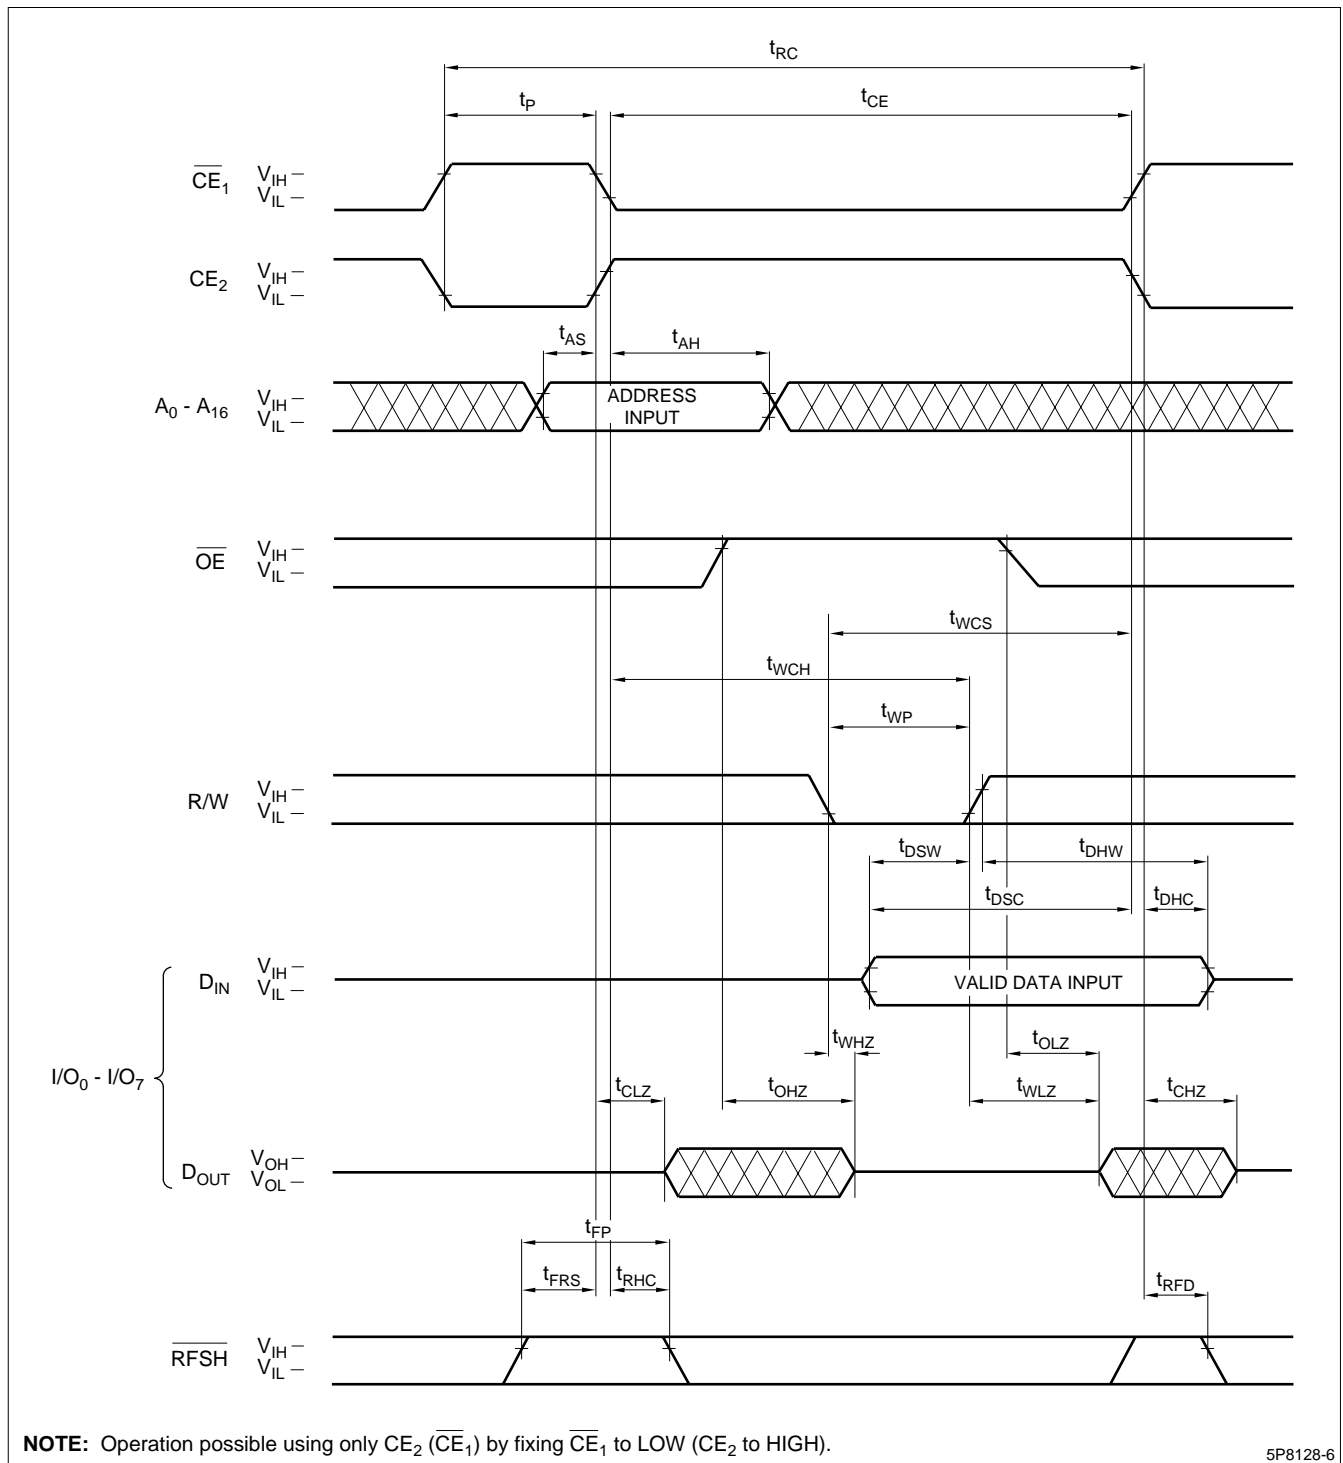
$t_{RC}$

$t_P$

$t_{CE}$

$\overline{CE}_1$ $V_{IH}$ – $V_{IL}$ –

$CE_2$ $V_{IH}$ – $V_{IL}$ –

$t_{AS}$

$t_{AH}$

$A_0$ - $A_{16}$ $V_{IH}$ – $V_{IL}$ –

ADDRESS INPUT

$\overline{OE}$ $V_{IH}$ – $V_{IL}$ –

$t_{WCS}$

$t_{WCH}$

$t_{WP}$

R/W $V_{IH}$ – $V_{IL}$ –

$t_{DSW}$

$t_{DHW}$

$t_{DSC}$

$t_{DHC}$

$D_{IN}$ $V_{IH}$ – $V_{IL}$ –

VALID DATA INPUT

$t_{WHZ}$

$t_{OLZ}$

I/$O_0$ - I/$O_7$

$t_{CLZ}$

$t_{OHZ}$

$t_{WLZ}$

$t_{CHZ}$

$D_{OUT}$ $V_{OH}$ – $V_{OL}$ –

$t_{FP}$

$t_{FRS}$

$t_{RHC}$

$t_{RFD}$

$\overline{RFSH}$ $V_{IH}$ – $V_{IL}$ –

**NOTE:** Operation possible using only $CE_2$ ($\overline{CE}_1$) by fixing $\overline{CE}_1$ to LOW ($CE_2$ to HIGH).

5P8128-6